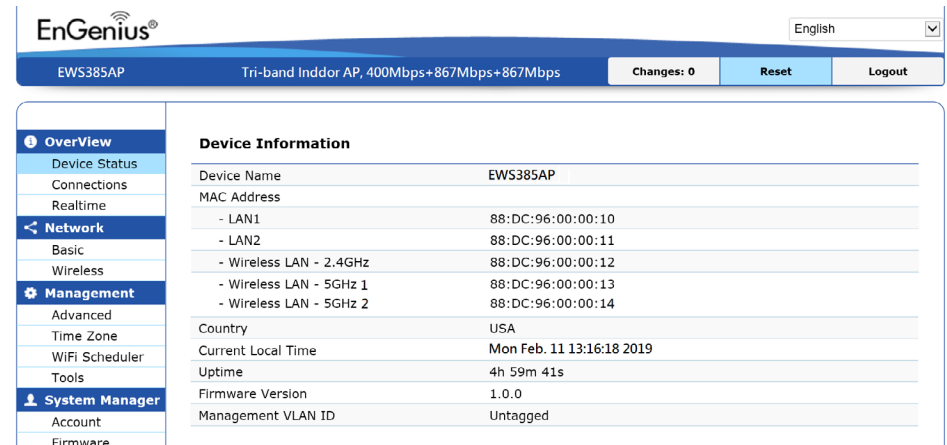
EnGenius®

English

EWS385AP

Tri-band Inddor AP, 400Mbps+867Mbps+867Mbps

Changes: 0

Reset

Logout

OverView
Device Status
Connections
Realtime
Network
Basic
Wireless
Management
Advanced
Time Zone
WiFi Scheduler
Tools
System Manager
Account
Firmware

Device Information

| Device Name | EWS385AP |
|---|---|
| MAC Address | |
| - LAN1 | 88:DC:96:00:00:10 |
| - LAN2 | 88:DC:96:00:00:11 |
| - Wireless LAN - 2.4GHz | 88:DC:96:00:00:12 |
| - Wireless LAN - 5GHz 1 | 88:DC:96:00:00:13 |
| - Wireless LAN - 5GHz 2 | 88:DC:96:00:00:14 |
| Country | USA |
| Current Local Time | Mon Feb. 11 13:16:18 2019 |
| Uptime | 4h 59m 41s |
| Firmware Version | 1.0.0 |
| Management VLAN ID | Untagged |